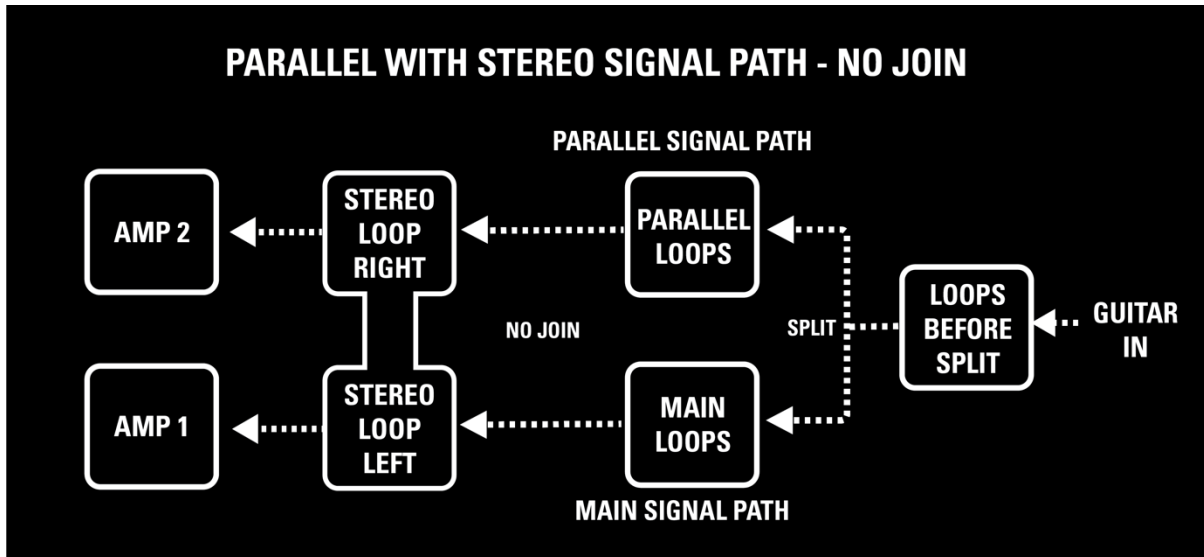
PARALLEL WITH STEREO SIGNAL PATH - NO JOIN

PARALLEL SIGNAL PATH

AMP 2

STEREO LOOP RIGHT

PARALLEL LOOPS

NO JOIN

SPLIT

LOOPS BEFORE SPLIT

GUITAR IN

AMP 1

STEREO LOOP LEFT

MAIN LOOPS

MAIN SIGNAL PATH